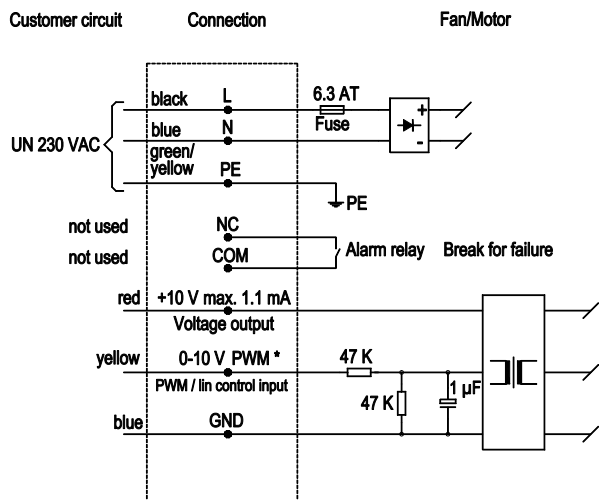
Customer circuit

Connection

Fan/Motor

UN 230 VAC

black L

blue N

green/ yellow PE

6.3 AT

Fuse

+

-

PE

not used NC

not used COM

Alarm relay Break for failure

red +10 V max. 1.1 mA

Voltage output

yellow 0-10 V PWM *

PWM / lin control input

47 K

47 K

1 µF

blue GND